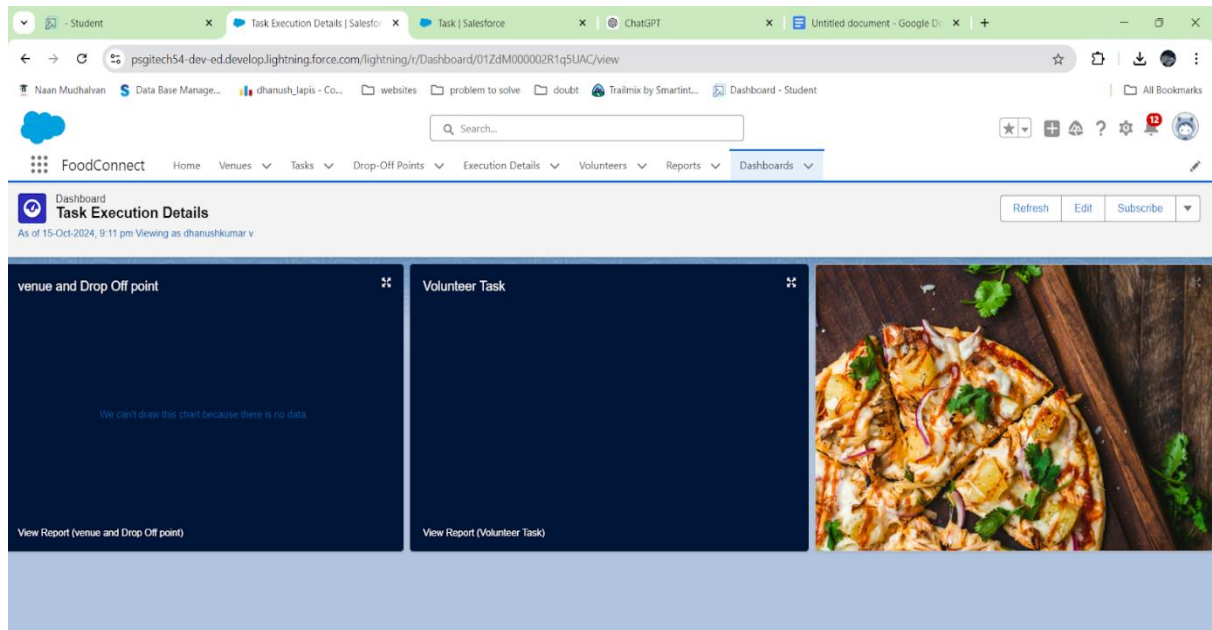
- Student
Task Execution Details | Salesfor
Task | Salesforce
ChatGPT
Untitled document - Google Do
psgitech54-dev-ed.develop.lightning.force.com/lightning/r/Dashboard/01ZdM000002R1q5UAC/view
Naan Mudhalvan
Data Base Manage...
dhanush_lapis - Co...
websites
problem to solve
doubt
Trailmix by Smartint...
Dashboard - Student
All Bookmarks
Search...
12
FoodConnect
Home
Venues
Tasks
Drop-Off Points
Execution Details
Volunteers
Reports
Dashboards
Dashboard
Task Execution Details
As of 15-Oct-2024, 9:11 pm Viewing as dhanushkumar v
Refresh
Edit
Subscribe
venue and Drop Off point
We can't draw this chart because there is no data.
View Report (venue and Drop Off point)
Volunteer Task
View Report (Volunteer Task)